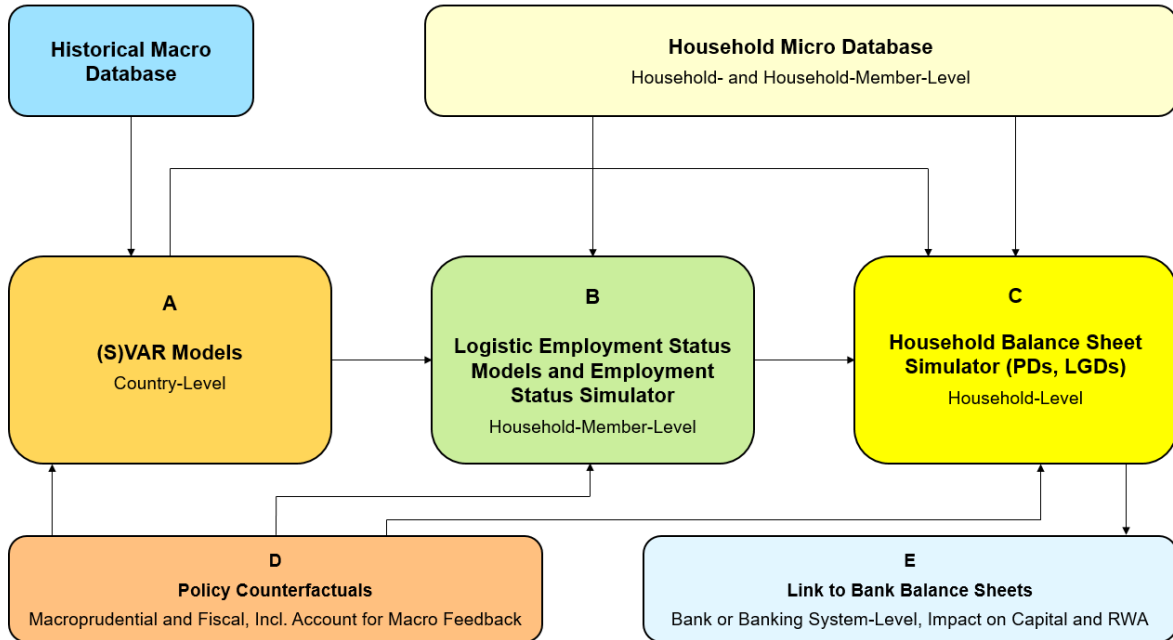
Historical Macro Database

Household Micro Database
Household- and Household-Member-Level

A
(S)VAR Models
Country-Level

B
Logistic Employment Status Models and Employment Status Simulator
Household-Member-Level

C
Household Balance Sheet Simulator (PDs, LGDs)
Household-Level

D
Policy Counterfactuals
Macroprudential and Fiscal, Incl. Account for Macro Feedback

E
Link to Bank Balance Sheets
Bank or Banking System-Level, Impact on Capital and RWA